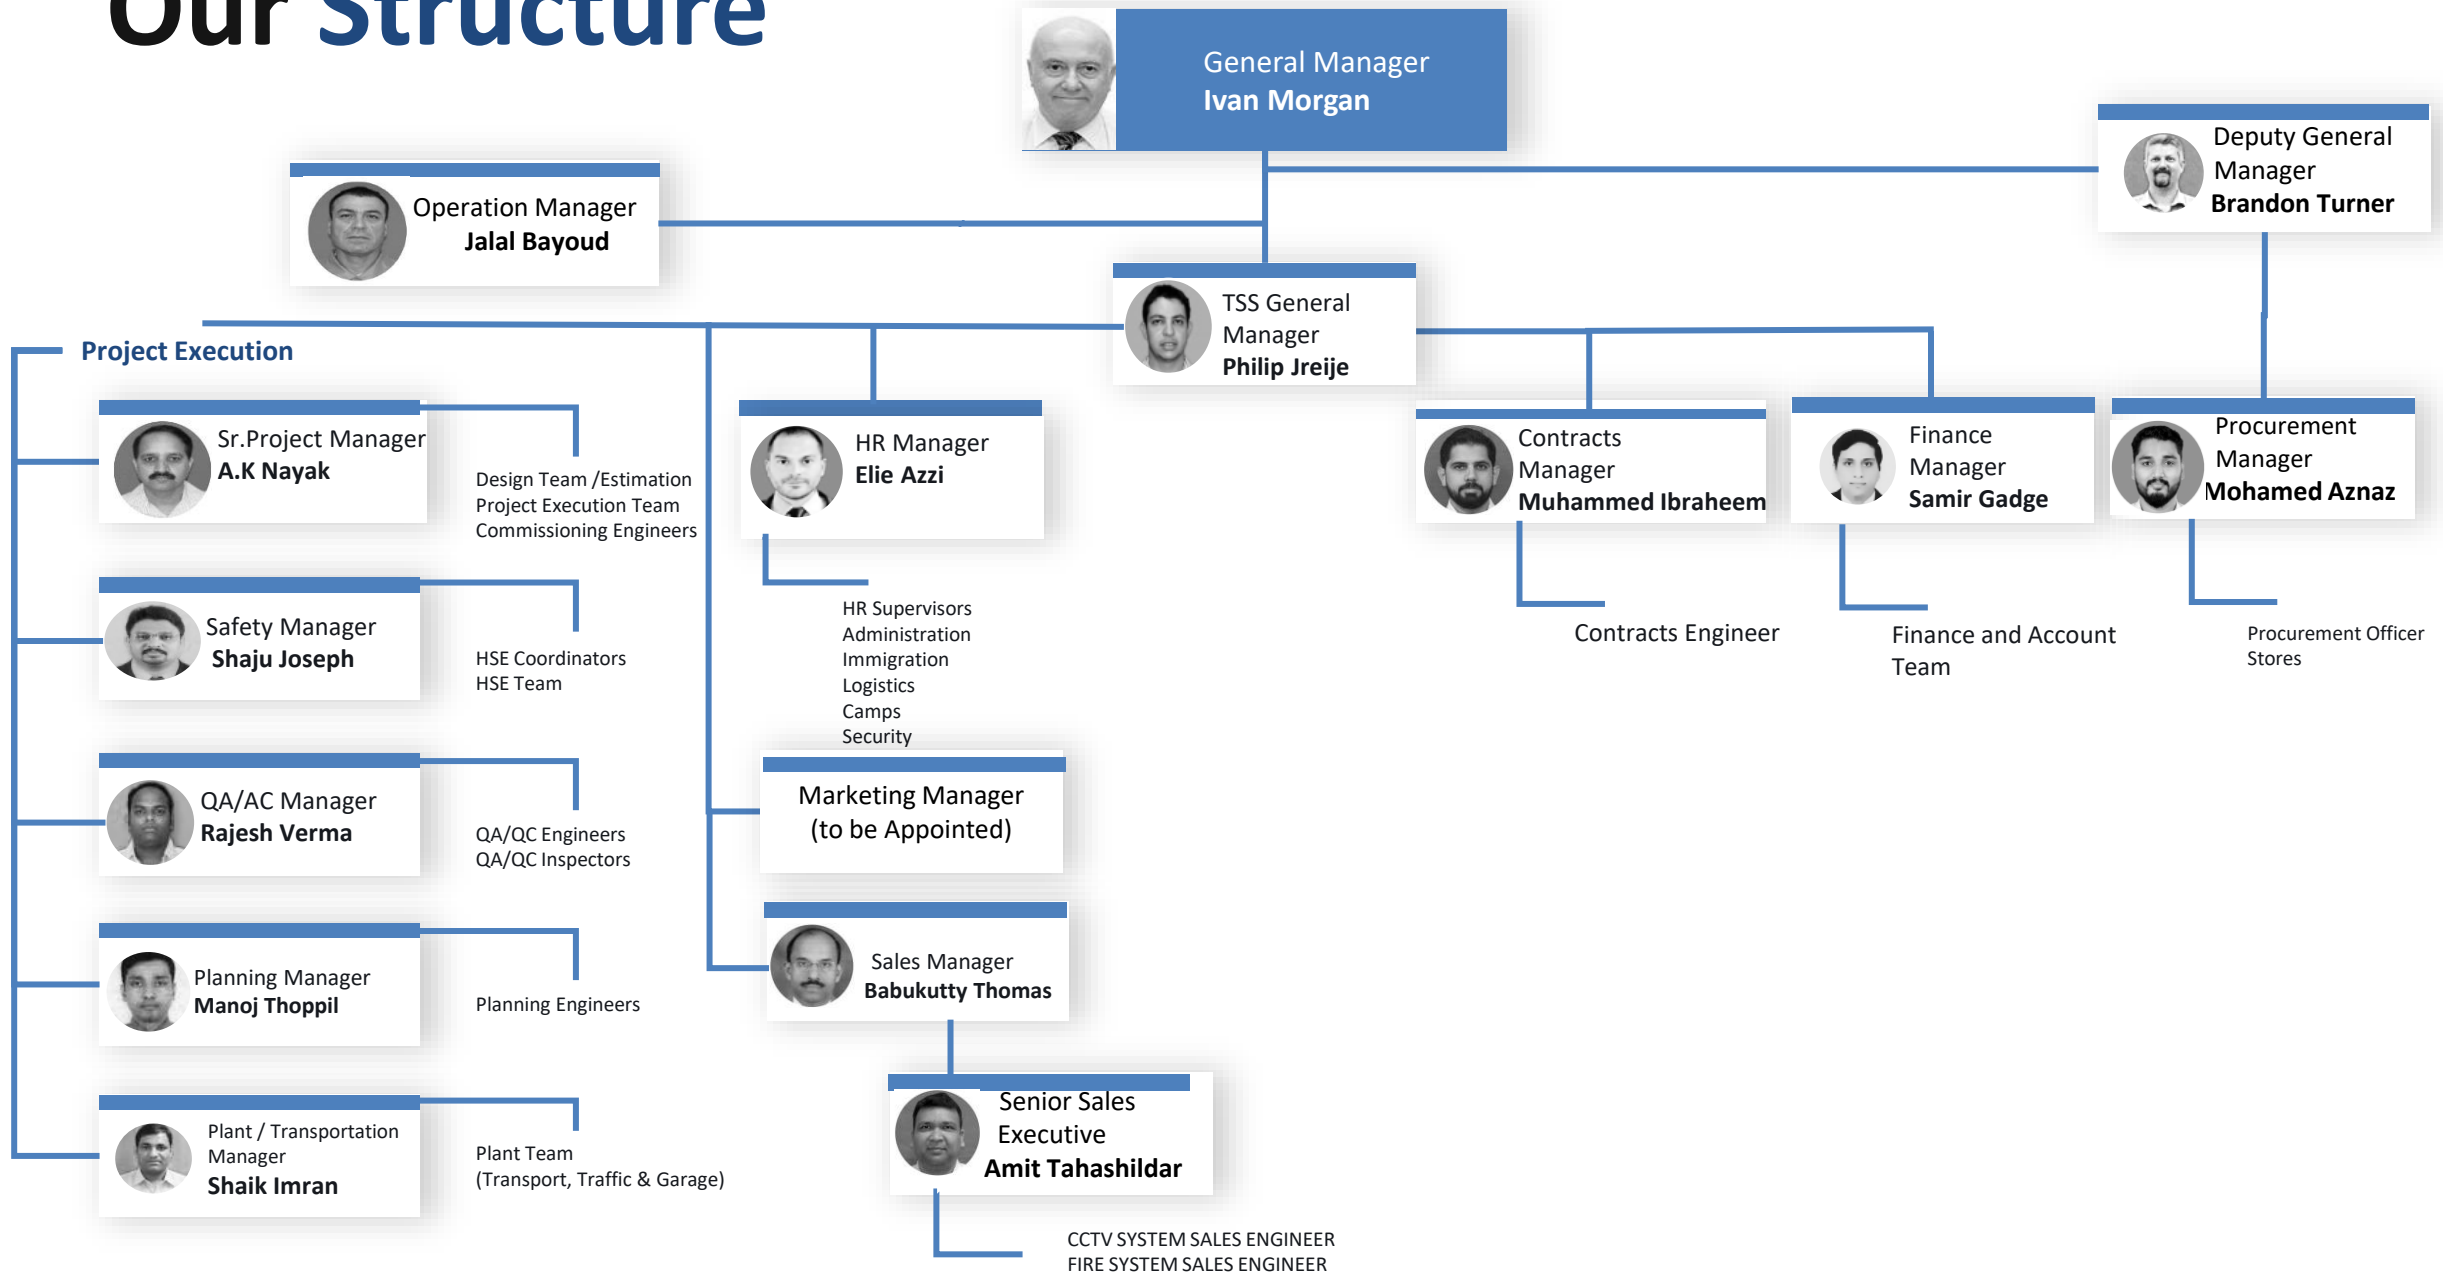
Our Structure

General Manager
Ivan Morgan

Deputy General Manager
Brandon Turner

Operation Manager
Jalal Bayoud

TSS General Manager
Philip Jreije

Project Execution

Sr.Project Manager
A.K Nayak

Design Team /Estimation
Project Execution Team
Commissioning Engineers

HR Manager
Elie Azzi

Contracts Manager
Muhammed Ibraheem

Finance Manager
Samir Gadge

Procurement Manager
Mohamed Aznaz

Safety Manager
Shaju Joseph

HSE Coordinators
HSE Team

HR Supervisors
Administration
Immigration
Logistics
Camps
Security

Contracts Engineer

Finance and Account Team

Procurement Officer
Stores

QA/AC Manager
Rajesh Verma

QA/QC Engineers
QA/QC Inspectors

Marketing Manager
(to be Appointed)

Planning Manager
Manoj Thoppil

Planning Engineers

Sales Manager
Babukutty Thomas

Plant / Transportation Manager
Shaik Imran

Plant Team
(Transport, Traffic & Garage)

Senior Sales Executive
Amit Tahashildar

CCTV SYSTEM SALES ENGINEER
FIRE SYSTEM SALES ENGINEER